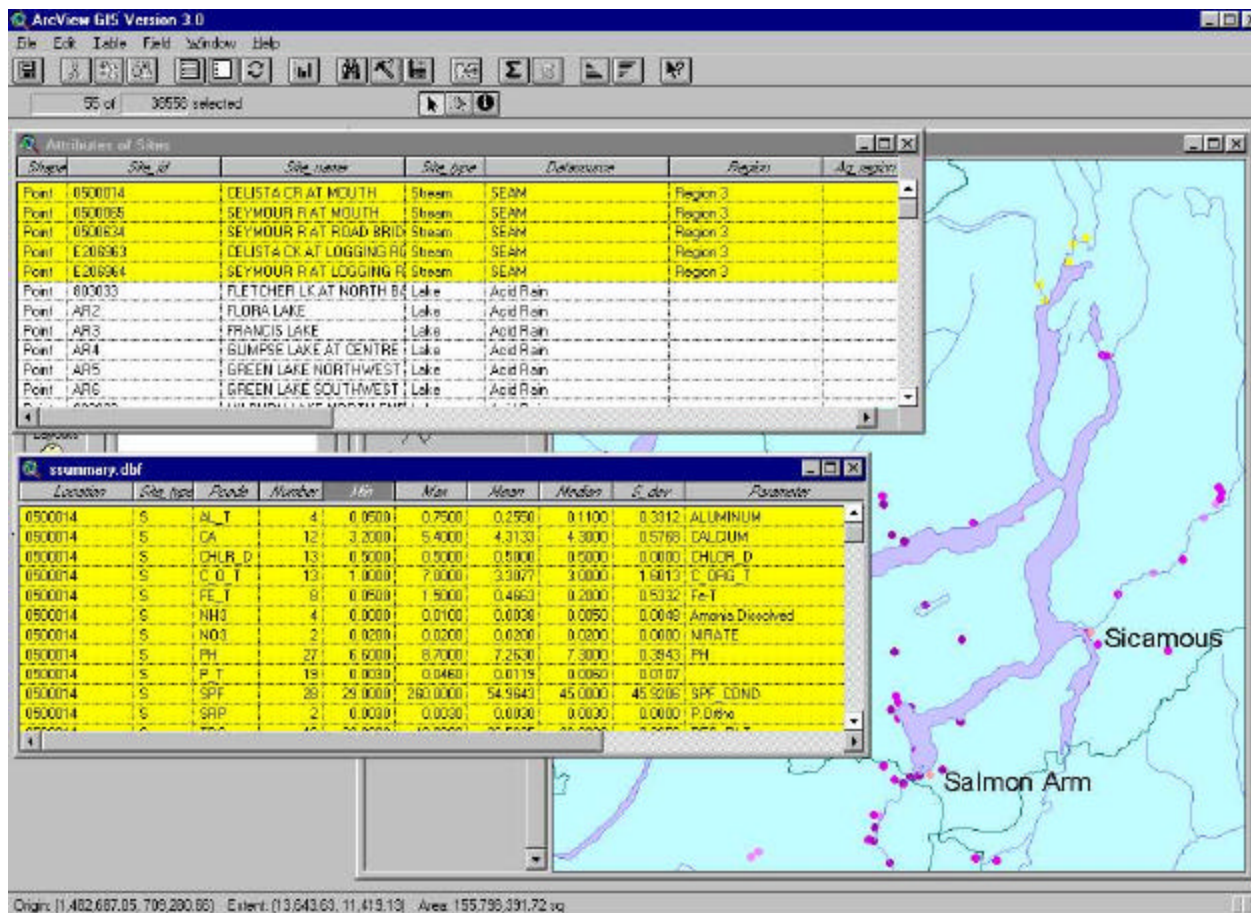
ArcView GIS Version 3.0

File Edit Table Field Window Help

55 of 36556 selected

Attributes of Sites

| Shape | Site_id | Site_name | Site_type | Datasource | Region | Alt_region |
|---|---|---|---|---|---|---|
| Point | 0500014 | CELISTA CR AT MOUTH | Stream | SEAM | Region 3 | |
| Point | 0500055 | SEYMOUR R AT MOUTH | Stream | SEAM | Region 3 | |
| Point | 0500634 | SEYMOUR R AT ROAD BRID | Stream | SEAM | Region 3 | |
| Point | E206963 | CELISTA CK AT LOGGING RD | Stream | SEAM | Region 3 | |
| Point | E206964 | SEYMOUR R AT LOGGING R | Stream | SEAM | Region 3 | |
| Point | 803033 | FLETCHER LK AT NORTH B | Lake | Acid Rain | | |
| Point | AR2 | FLORA LAKE | Lake | Acid Rain | | |
| Point | AR3 | FRANCIS LAKE | Lake | Acid Rain | | |
| Point | AR4 | GUMPSE LAKE AT CENTRE | Lake | Acid Rain | | |
| Point | AR5 | GREEN LAKE NORTHWEST | Lake | Acid Rain | | |
| Point | AR6 | GREEN LAKE SOUTHWEST | Lake | Acid Rain | | |

ssummary.dbf

| Location | Site_type | Pcode | Number | Min | Max | Mean | Median | S_dev | Parameter |
|---|---|---|---|---|---|---|---|---|---|
| 0500014 | S | AL_T | 4 | 0.0500 | 0.7500 | 0.2550 | 0.1100 | 0.3312 | ALUMINUM |
| 0500014 | S | CA | 12 | 3.2000 | 5.4000 | 4.3133 | 4.3000 | 0.5768 | CALCIUM |
| 0500014 | S | CHLR_D | 13 | 0.5000 | 0.5000 | 0.5000 | 0.5000 | 0.0000 | CHLOR_D |
| 0500014 | S | C_O_T | 13 | 1.0000 | 7.0000 | 3.3077 | 3.0000 | 1.6013 | C_ORG_T |
| 0500014 | S | FE_T | 8 | 0.0500 | 1.5000 | 0.4463 | 0.2000 | 0.5332 | Fe-T |
| 0500014 | S | NH3 | 4 | 0.0000 | 0.0100 | 0.0038 | 0.0050 | 0.0048 | Amonia Dissolved |
| 0500014 | S | NO3 | 2 | 0.0200 | 0.0200 | 0.0200 | 0.0200 | 0.0000 | NIRATE |
| 0500014 | S | PH | 27 | 6.6000 | 8.7000 | 7.2630 | 7.3000 | 0.3943 | PH |
| 0500014 | S | P_T | 19 | 0.0030 | 0.0460 | 0.0119 | 0.0060 | 0.0107 | |
| 0500014 | S | SPF | 28 | 29.0000 | 260.0000 | 54.9643 | 45.0000 | 45.9206 | SPF_COND |
| 0500014 | S | SRP | 2 | 0.0030 | 0.0030 | 0.0030 | 0.0030 | 0.0000 | P.Ortho |

Sicamous

Salmon Arm

Origin: (1,482,687.05, 708,280.66) Extent: (13,643.63, 11,419.13) Area: 155,796,391.72 sq